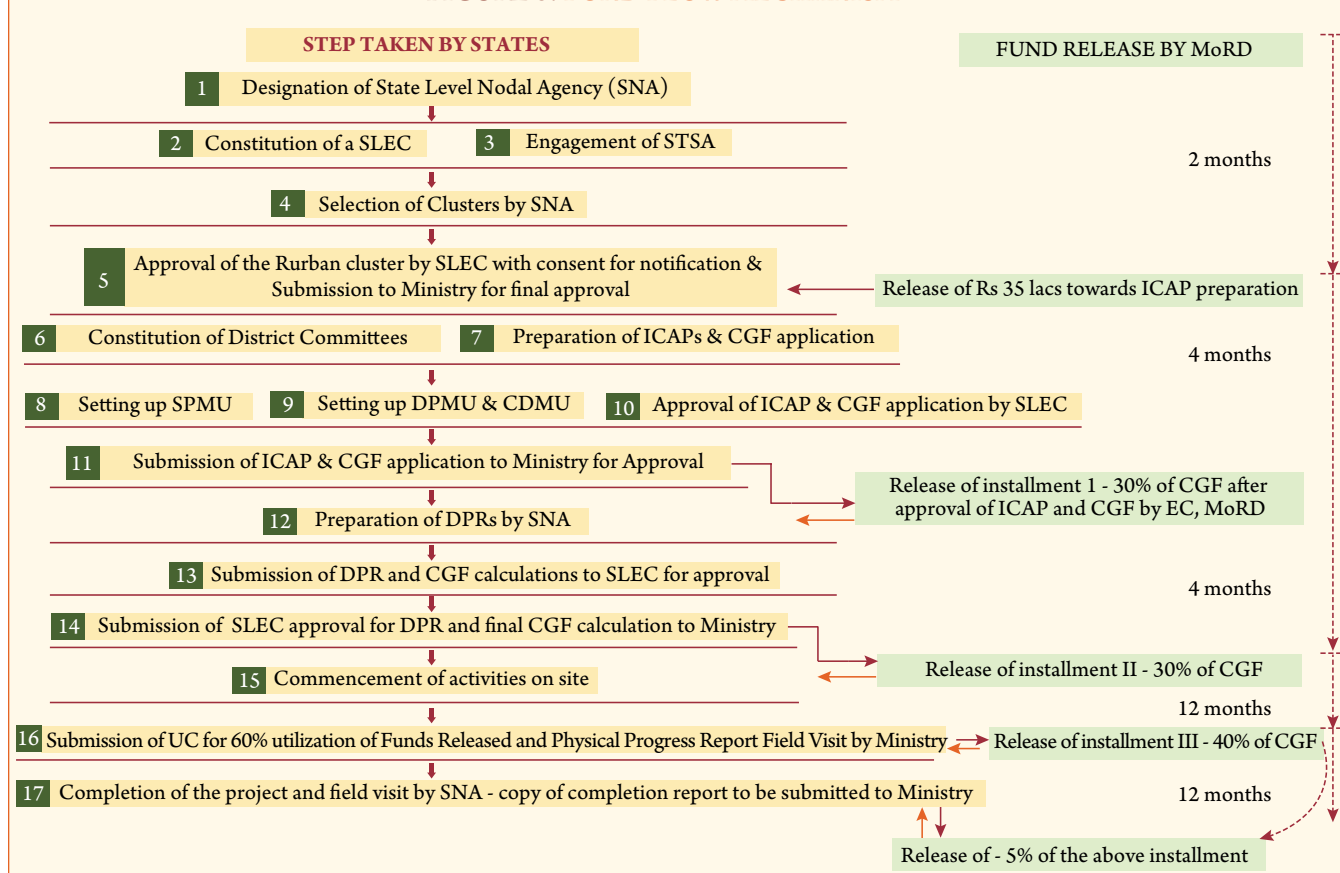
STEP TAKEN BY STATES

FUND RELEASE BY MoRD

1 Designation of State Level Nodal Agency (SNA)

2 Constitution of a SLEC

3 Engagement of STSA

2 months

4 Selection of Clusters by SNA

5 Approval of the Rurban cluster by SLEC with consent for notification & Submission to Ministry for final approval

Release of Rs 35 lacs towards ICAP preparation

6 Constitution of District Committees

7 Preparation of ICAPs & CGF application

4 months

8 Setting up SPMU

9 Setting up DPMU & CDMU

10 Approval of ICAP & CGF application by SLEC

11 Submission of ICAP & CGF application to Ministry for Approval

Release of installment 1 - 30% of CGF after approval of ICAP and CGF by EC, MoRD

12 Preparation of DPRs by SNA

13 Submission of DPR and CGF calculations to SLEC for approval

4 months

14 Submission of SLEC approval for DPR and final CGF calculation to Ministry

Release of installment II - 30% of CGF

15 Commencement of activities on site

12 months

16 Submission of UC for 60% utilization of Funds Released and Physical Progress Report Field Visit by Ministry

Release of installment III - 40% of CGF

17 Completion of the project and field visit by SNA - copy of completion report to be submitted to Ministry

12 months

Release of - 5% of the above installment